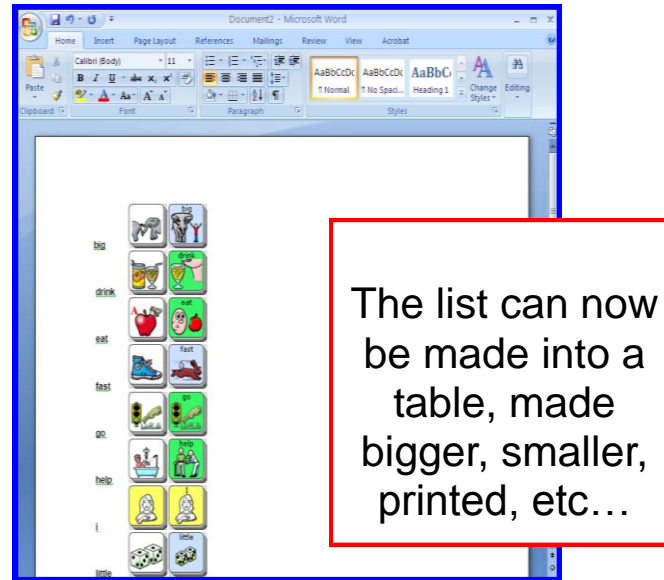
Document2 - Microsoft Word

Home Insert Page Layout References Mailings Review View Acrobat

Paste
Clipboard
Calibri (Body) 11
B I U abe $x_2$ $x^2$
Aa A A
Font
Paragraph
AaBbCcDc ¶ Normal
AaBbCcDc ¶ No Spaci...
AaBbC Heading 1
Change Styles
Editing
Styles

big
drink
eat
fast
go
help
i
little

big
drink
eat
fast
go
help
i
little

The list can now be made into a table, made bigger, smaller, printed, etc…